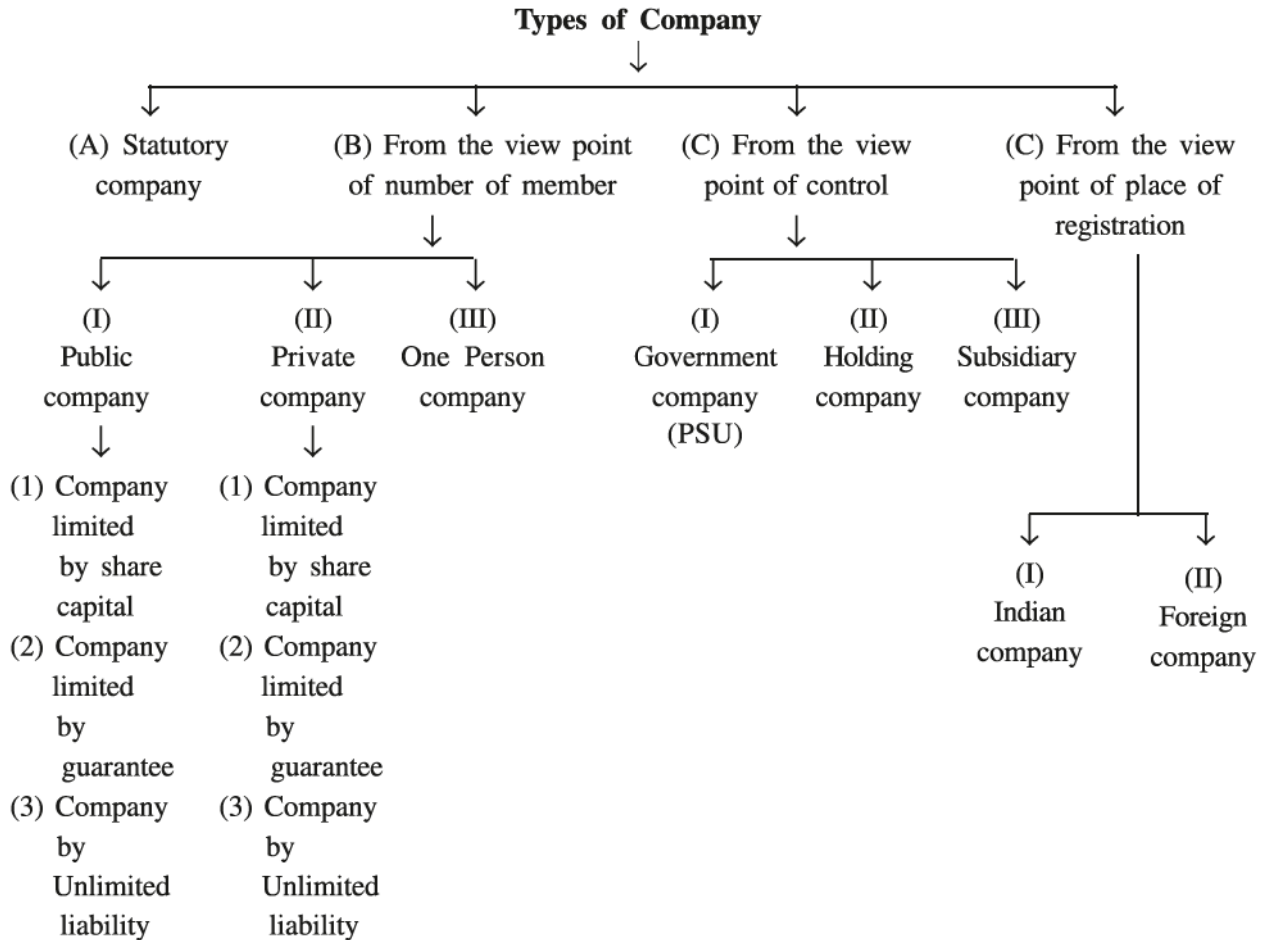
Types of Company

(A) Statutory company

(B) From the view point of number of member

(I) Public company

(1) Company limited by share capital
(2) Company limited by guarantee
(3) Company by Unlimited liability

(II) Private company

(1) Company limited by share capital
(2) Company limited by guarantee
(3) Company by Unlimited liability

(III) One Person company

(C) From the view point of control

(I) Government company (PSU)

(II) Holding company

(III) Subsidiary company

(C) From the view point of place of registration

(I) Indian company

(II) Foreign company